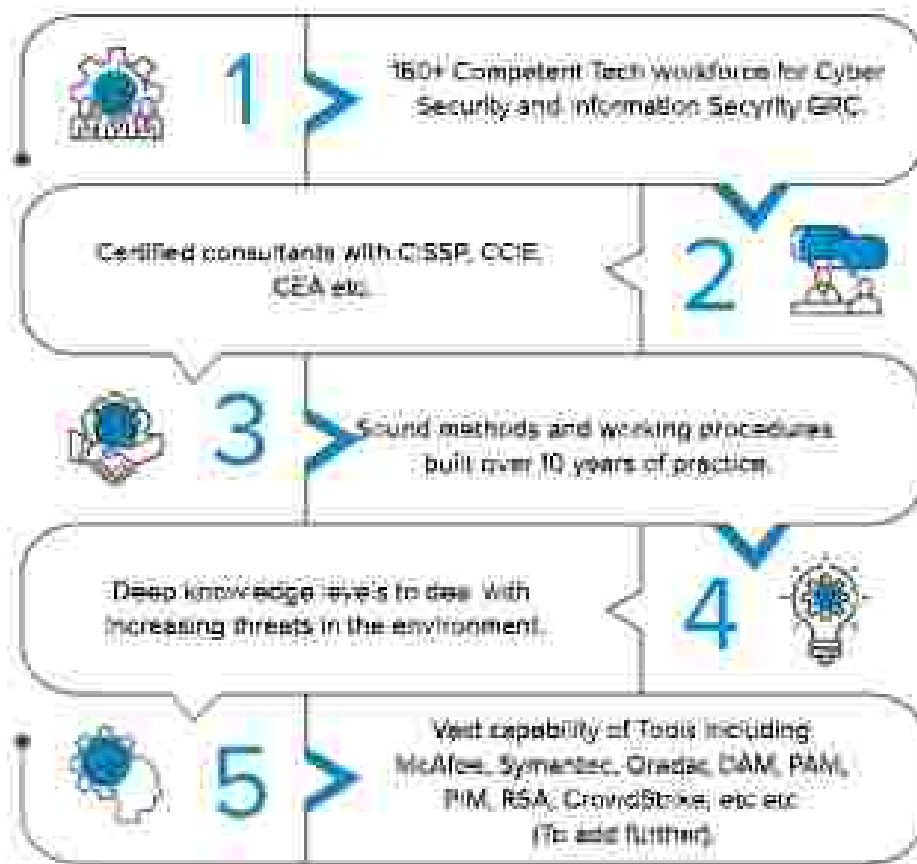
1

160+ Competent Tech workforce for Cyber Security and Information Secyrity GRC.

2

Certified consultants with CISSP, CCIE, CEA etc.

3

Sound methods and working procedures built over 10 years of practice.

4

Deep knowledge levels to deal with increasing threats in the environment.

5

Vast capability of Tools including McAfee, Symantec, Qradar, DAM, PAM, PIM, RSA, CrowdStrike, etc etc (To add further).